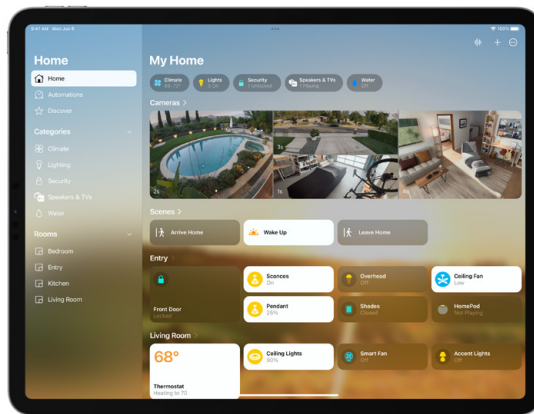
9:41 AM Mon Jun 9

100%

Home

Home

Automations

Discover

Categories

Climate

Lighting

Security

Speakers & TVs

Water

Rooms

Bedroom

Entry

Kitchen

Living Room

My Home

Climate 68–72°

Lights 5 On

Security 1 Unlocked

Speakers & TVs 1 Playing

Water Off

Cameras >

2s

1s

Scenes >

Arrive Home

Wake Up

Leave Home

Entry >

Front Door Locked

Sconces On

Overhead Off

Ceiling Fan Low

Pendant 25%

Shades Closed

HomePod Not Playing

Living Room >

68°

Thermostat Heating to 70

Ceiling Lights 90%

Smart Fan Off

Accent Lights Off